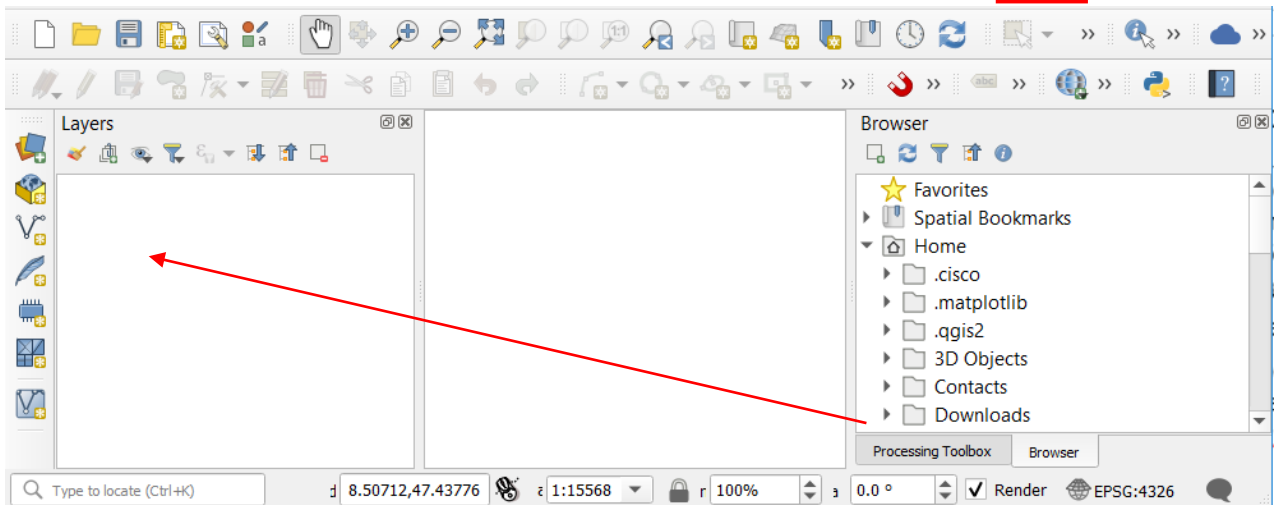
Layers

Browser

Favorites
Spatial Bookmarks
Home
.cisco
.matplotlib
.qgis2
3D Objects
Contacts
Downloads

Processing Toolbox
Browser

Type to locate (Ctrl+K)
8.50712,47.43776
1:15568
100%
0.0 °
Render
EPSG:4326